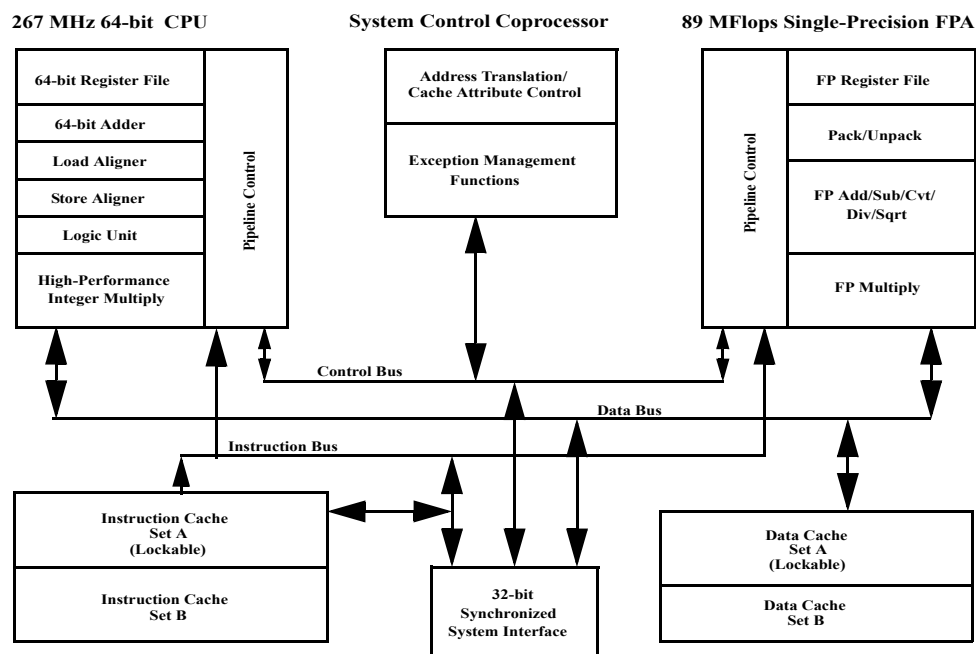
267 MHz 64-bit CPU

System Control Coprocessor

89 MFlops Single-Precision FPA

64-bit Register File

64-bit Adder

Load Aligner

Store Aligner

Logic Unit

High-Performance Integer Multiply

Pipeline Control

Address Translation/ Cache Attribute Control

Exception Management Functions

Pipeline Control

FP Register File

Pack/Unpack

FP Add/Sub/Cvt/ Div/Sqrt

FP Multiply

Control Bus

Data Bus

Instruction Bus

Instruction Cache Set A (Lockable)

Instruction Cache Set B

32-bit Synchronized System Interface

Data Cache Set A (Lockable)

Data Cache Set B